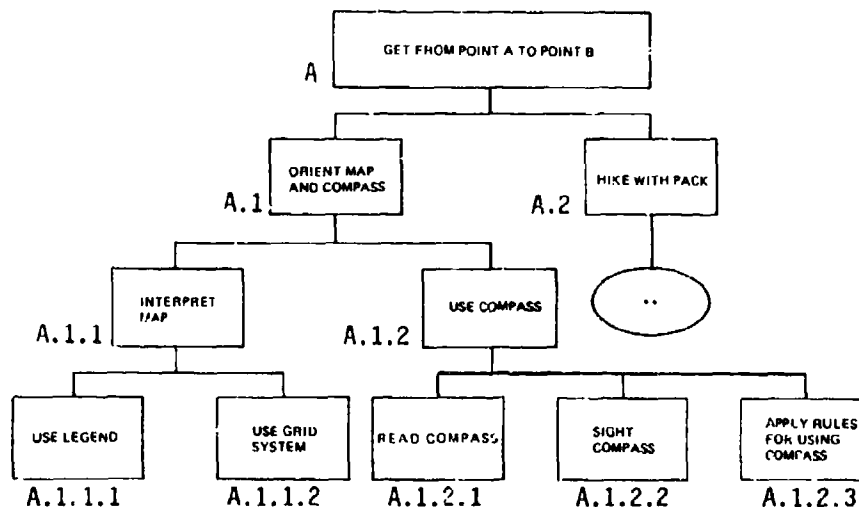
A
GET FHOM POINT A TO POINT B

A.1
ORIENT MAP AND COMPASS

A.2
HIKE WITH PACK

..

A.1.1
INTERPRET MAP

A.1.2
USE COMPASS

USE LEGEND
A.1.1.1

USE GRID SYSTEM
A.1.1.2

READ COMPASS
A.1.2.1

SIGHT COMPASS
A.1.2.2

APPLY RULES FOR USING COMPASS
A.1.2.3